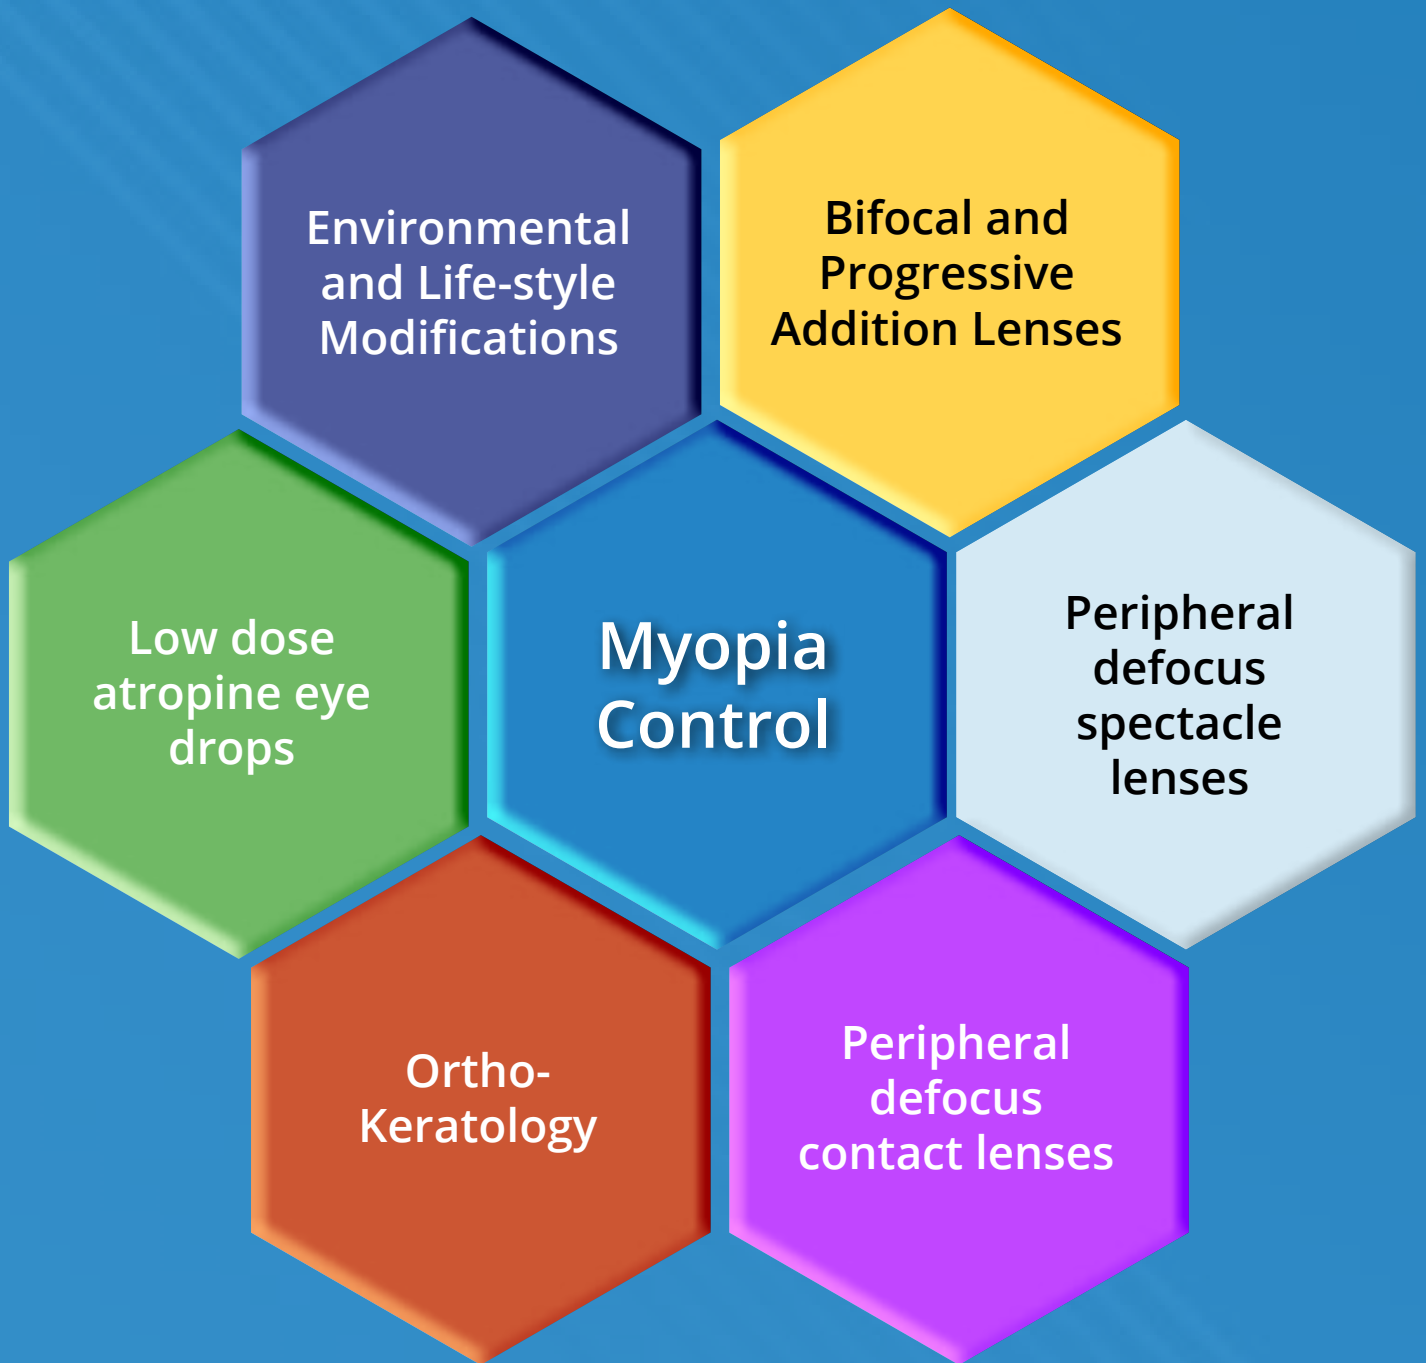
Environmental and Life-style Modifications

Bifocal and Progressive Addition Lenses

Low dose atropine eye drops

Myopia Control

Peripheral defocus spectacle lenses

Ortho-Keratology

Peripheral defocus contact lenses